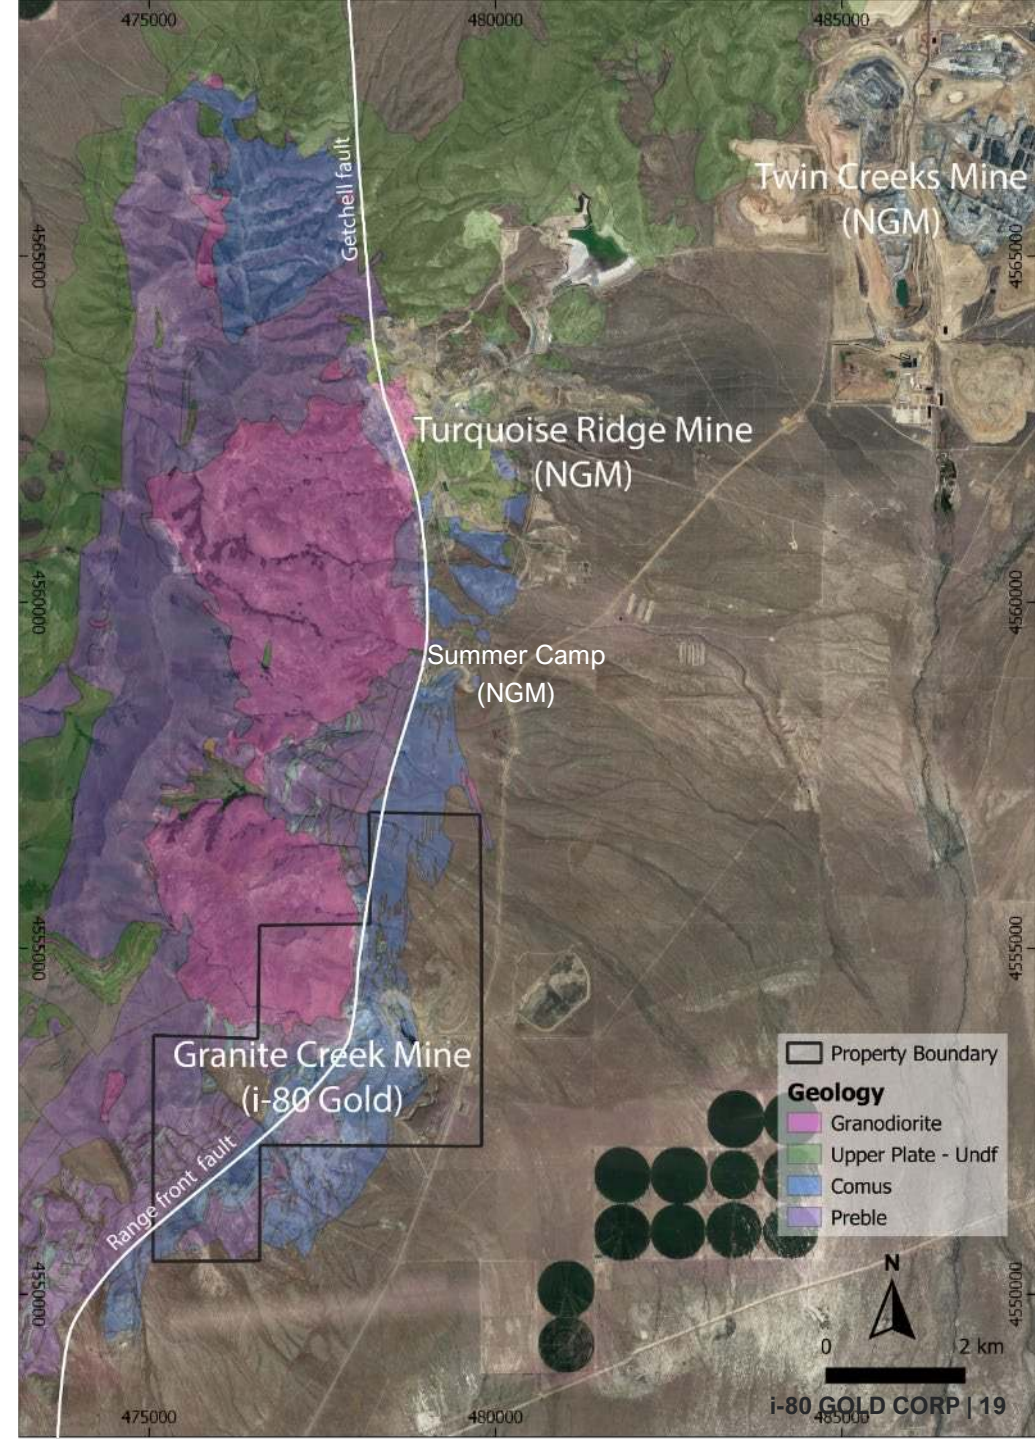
475000
480000
485000

4565000
4560000
4555000
4550000

4565000
4560000
4555000
4550000

Getchell fault

Twin Creeks Mine
(NGM)

Turquoise Ridge Mine
(NGM)

Summer Camp
(NGM)

Granite Creek Mine
(i-80 Gold)

Range front fault

Property Boundary
Geology
Granodiorite
Upper Plate - Undf
Comus
Preble

N
0
2 km

475000
480000
485000

i-80 GOLD CORP | 19